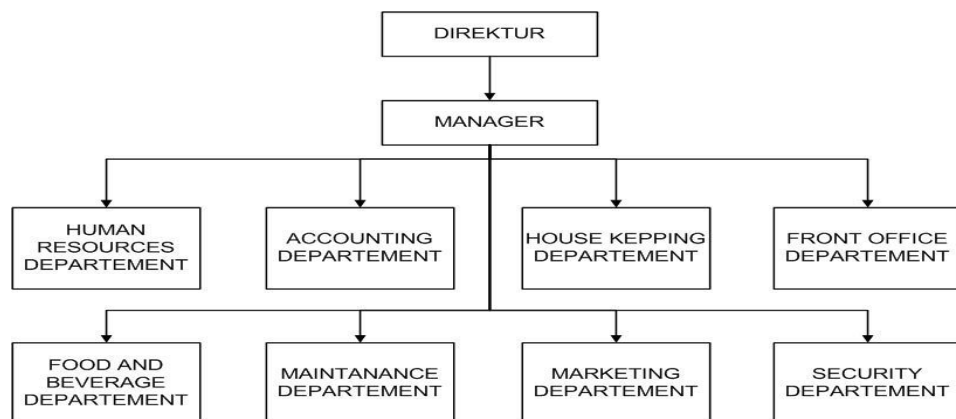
DIREKTUR

MANAGER

HUMAN RESOURCES DEPARTEMENT

ACCOUNTING DEPARTEMENT

HOUSE KEPPING DEPARTEMENT

FRONT OFFICE DEPARTEMENT

FOOD AND BEVERAGE DEPARTEMENT

MAINTANANCE DEPARTEMENT

MARKETING DEPARTEMENT

SECURITY DEPARTEMENT